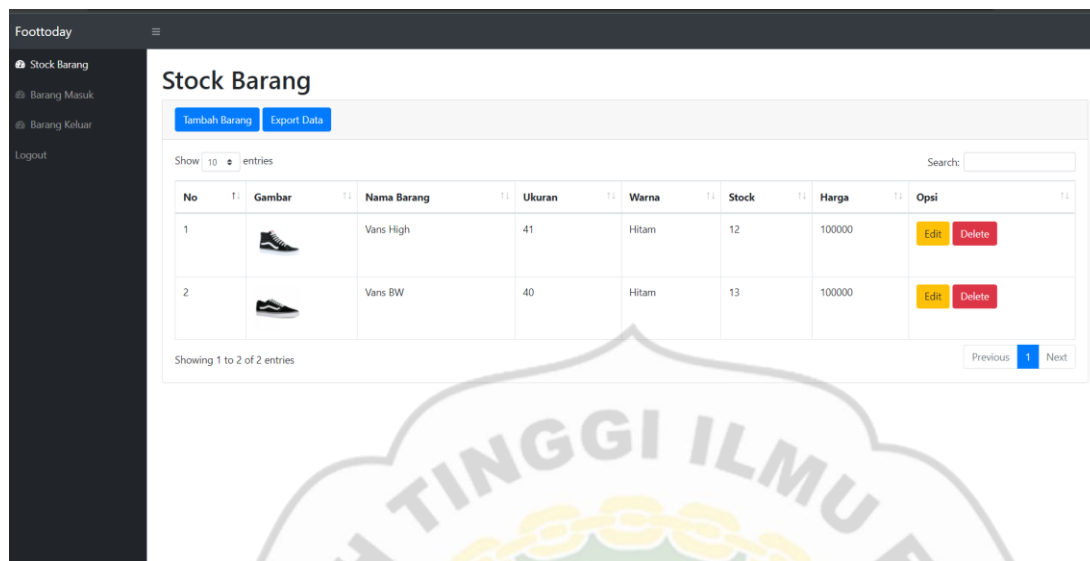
Foottoday

Stock Barang
Barang Masuk
Barang Keluar
Logout

Stock Barang

Tambah Barang Export Data

Show 10 entries

Search:

| No | Gambar | Nama Barang | Ukuran | Warna | Stock | Harga | Opsi |
|---|---|---|---|---|---|---|---|
| 1 | | Vans High | 41 | Hitam | 12 | 100000 | Edit Delete |
| 2 | | Vans BW | 40 | Hitam | 13 | 100000 | Edit Delete |

Showing 1 to 2 of 2 entries

Previous 1 Next

TINGGI ILMU